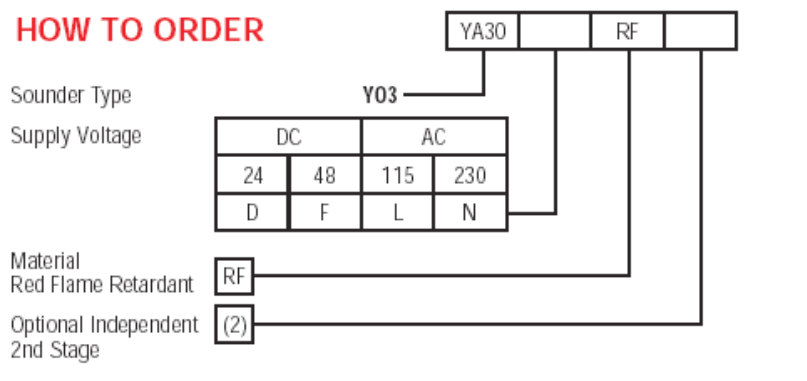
HOW TO ORDER

| YA30 |  | RF |  |
|---|---|---|---|

Sounder Type YO3

Supply Voltage

| DC | | AC | |
|---|---|---|---|
| 24 | 48 | 115 | 230 |
| D | F | L | N |

Material
Red Flame Retardant RF

Optional Independent 2nd Stage (2)